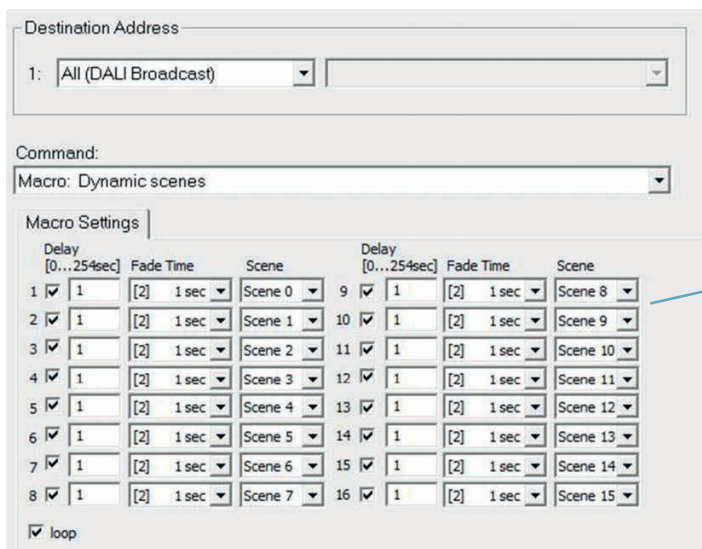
Destination Address

1: All (DALI Broadcast)

Command:

Macro: Dynamic scenes

Macro Settings

| | Delay [0…254sec] | Fade Time | | Scene | | Delay [0…254sec] | Fade Time | | Scene |
|---|---|---|---|---|---|---|---|---|---|
| 1 | 1 | [2] | 1 sec | Scene 0 | 9 | 1 | [2] | 1 sec | Scene 8 |
| 2 | 1 | [2] | 1 sec | Scene 1 | 10 | 1 | [2] | 1 sec | Scene 9 |
| 3 | 1 | [2] | 1 sec | Scene 2 | 11 | 1 | [2] | 1 sec | Scene 10 |
| 4 | 1 | [2] | 1 sec | Scene 3 | 12 | 1 | [2] | 1 sec | Scene 11 |
| 5 | 1 | [2] | 1 sec | Scene 4 | 13 | 1 | [2] | 1 sec | Scene 12 |
| 6 | 1 | [2] | 1 sec | Scene 5 | 14 | 1 | [2] | 1 sec | Scene 13 |
| 7 | 1 | [2] | 1 sec | Scene 6 | 15 | 1 | [2] | 1 sec | Scene 14 |
| 8 | 1 | [2] | 1 sec | Scene 7 | 16 | 1 | [2] | 1 sec | Scene 15 |

loop